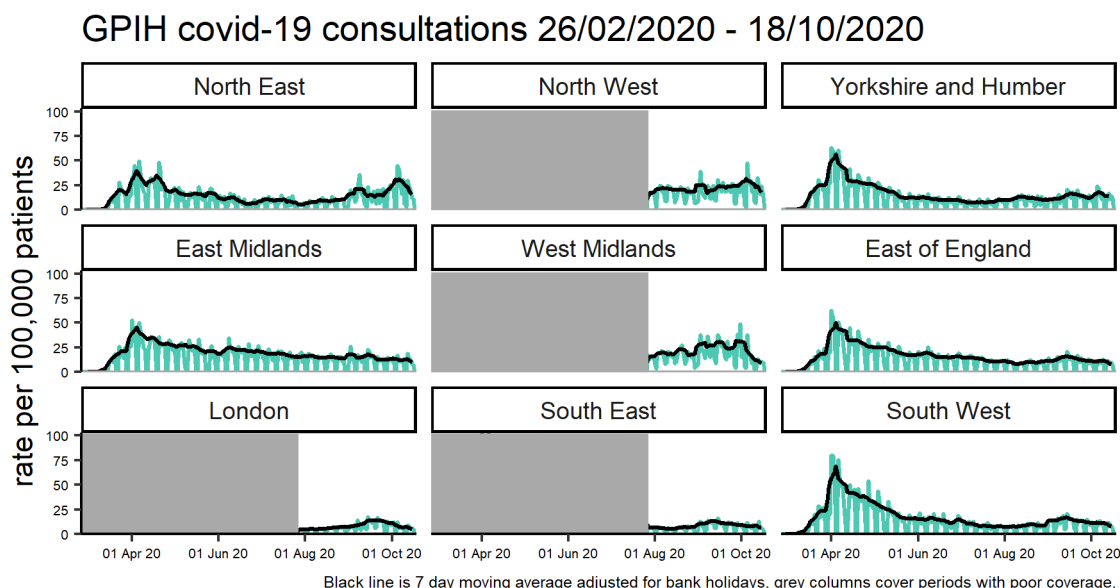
GPIH covid-19 consultations 26/02/2020 - 18/10/2020

rate per 100,000 patients

North East

North West

Yorkshire and Humber

100
75
50
25
0

East Midlands

West Midlands

East of England

100
75
50
25
0

London

South East

South West

100
75
50
25
0

01 Apr 20 01 Jun 20 01 Aug 20 01 Oct 20

01 Apr 20 01 Jun 20 01 Aug 20 01 Oct 20

01 Apr 20 01 Jun 20 01 Aug 20 01 Oct 20

Black line is 7 day moving average adjusted for bank holidays, grey columns cover periods with poor coverage.